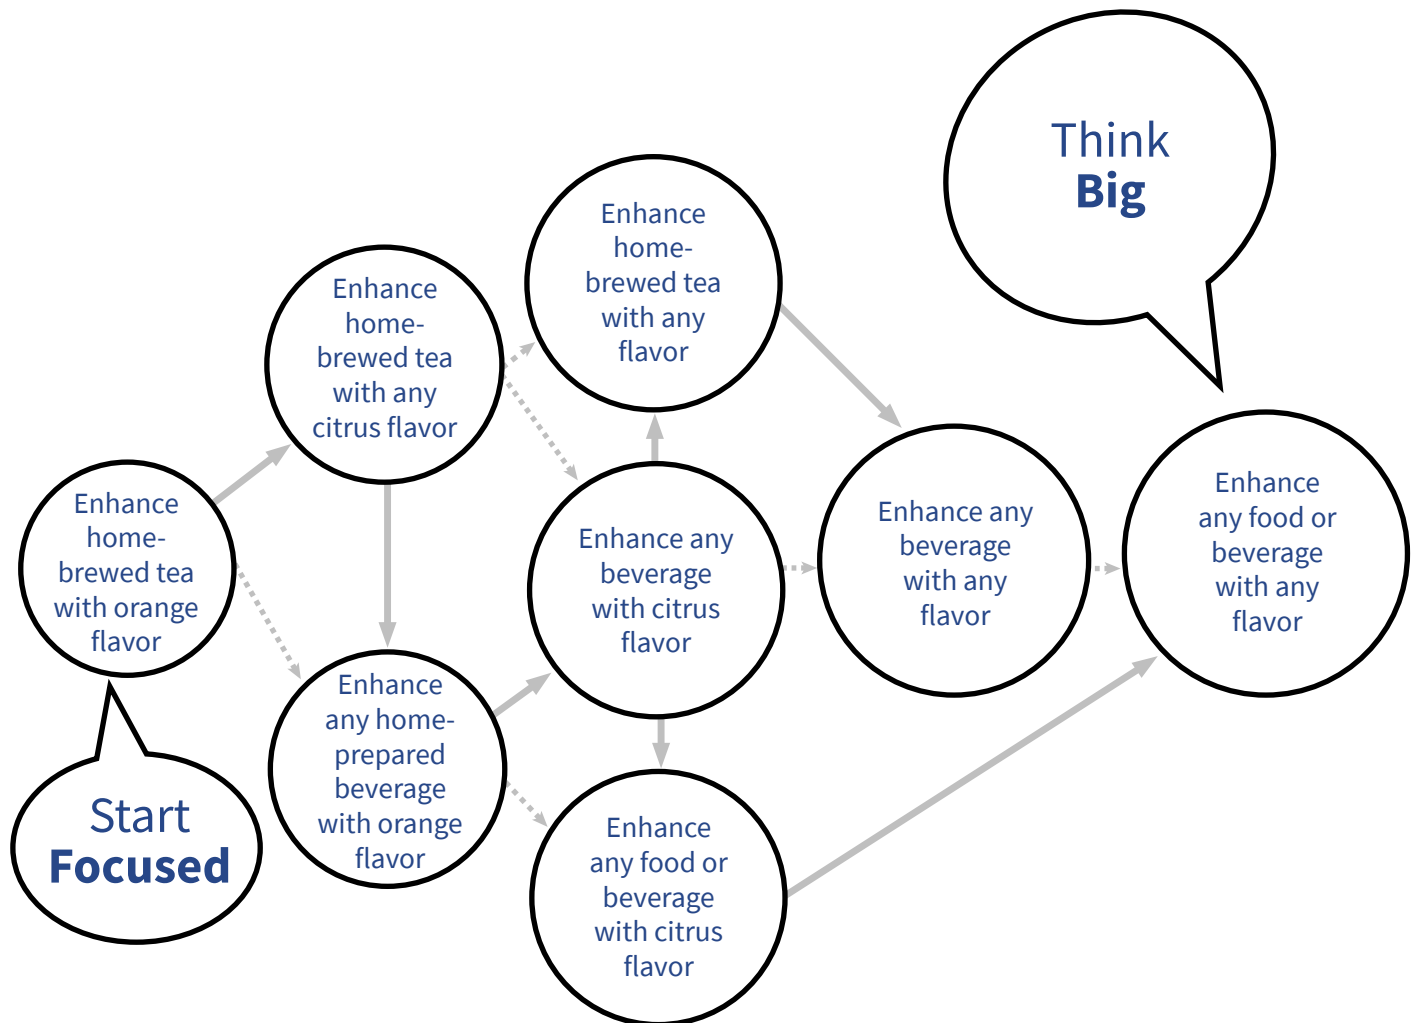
Think Big

Enhance home-brewed tea with any flavor

Enhance home-brewed tea with any citrus flavor

Enhance home-brewed tea with orange flavor

Enhance any beverage with citrus flavor

Enhance any beverage with any flavor

Enhance any food or beverage with any flavor

Enhance any home-prepared beverage with orange flavor

Enhance any food or beverage with citrus flavor

Start Focused